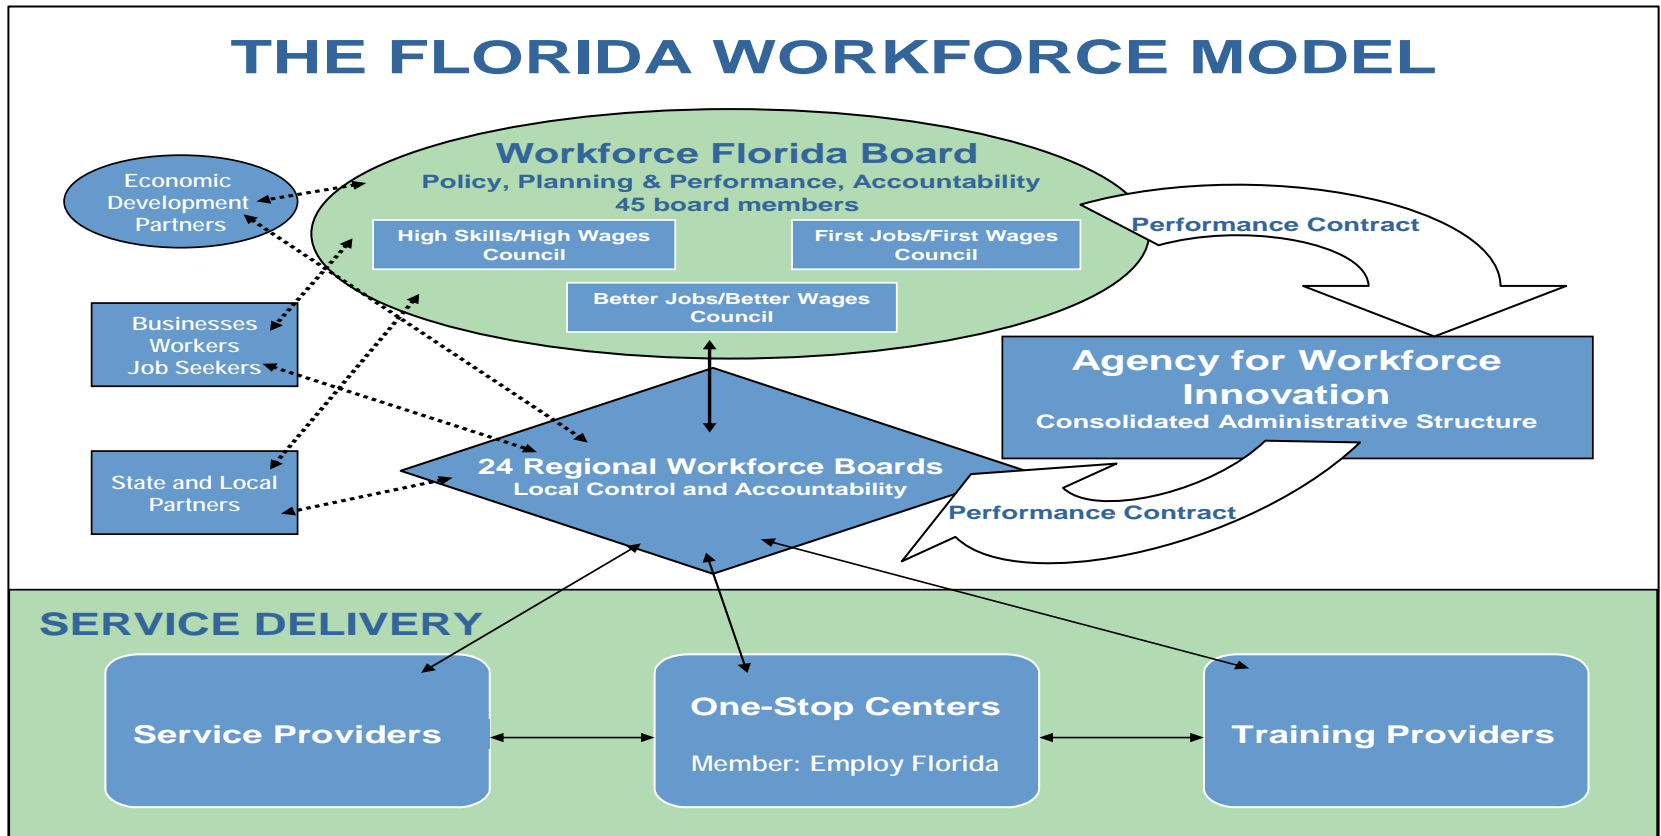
THE FLORIDA WORKFORCE MODEL

Workforce Florida Board
Policy, Planning & Performance, Accountability
45 board members

High Skills/High Wages Council

First Jobs/First Wages Council

Better Jobs/Better Wages Council

Economic Development Partners

Businesses
Workers
Job Seekers

State and Local Partners

Performance Contract

Agency for Workforce Innovation
Consolidated Administrative Structure

24 Regional Workforce Boards
Local Control and Accountability

Performance Contract

SERVICE DELIVERY

Service Providers

One-Stop Centers

Member: Employ Florida

Training Providers